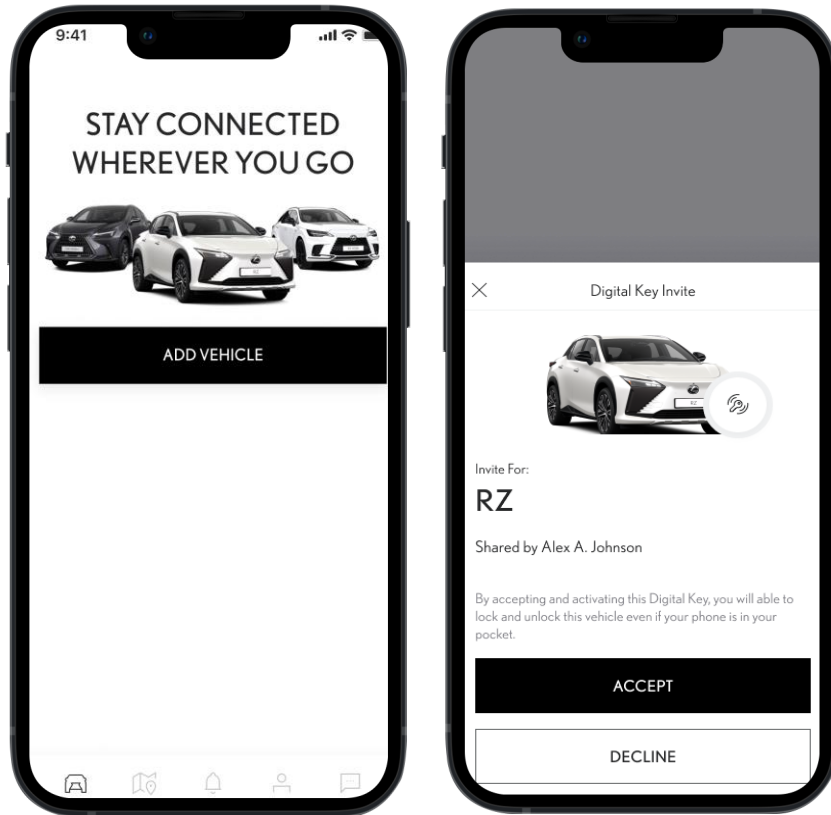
9:41

STAY CONNECTED WHEREVER YOU GO

ADD VEHICLE

Digital Key Invite

Invite For:

RZ

Shared by Alex A. Johnson

By accepting and activating this Digital Key, you will able to lock and unlock this vehicle even if your phone is in your pocket.

ACCEPT

DECLINE